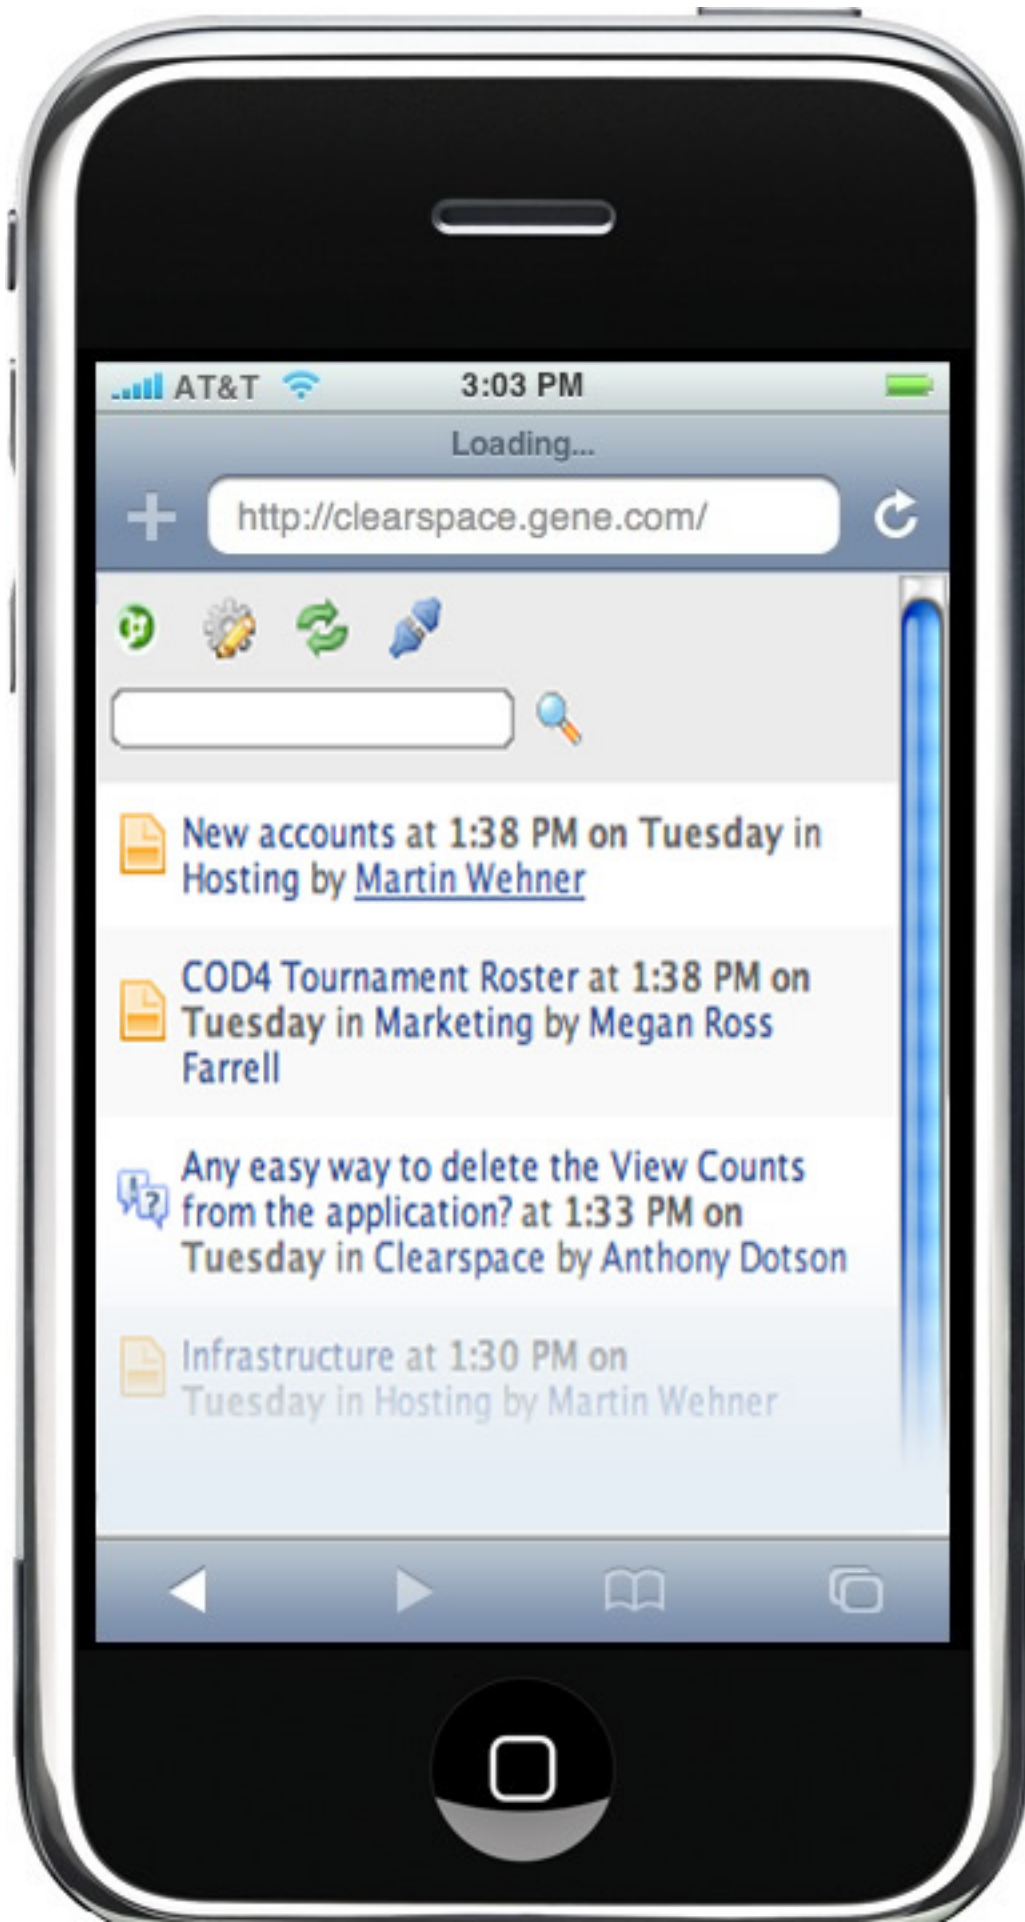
AT&T 3:03 PM

Loading...

http://clearspace.gene.com/

New accounts at 1:38 PM on Tuesday in Hosting by Martin Wehner

COD4 Tournament Roster at 1:38 PM on Tuesday in Marketing by Megan Ross Farrell

Any easy way to delete the View Counts from the application? at 1:33 PM on Tuesday in Clearspace by Anthony Dotson

Infrastructure at 1:30 PM on Tuesday in Hosting by Martin Wehner